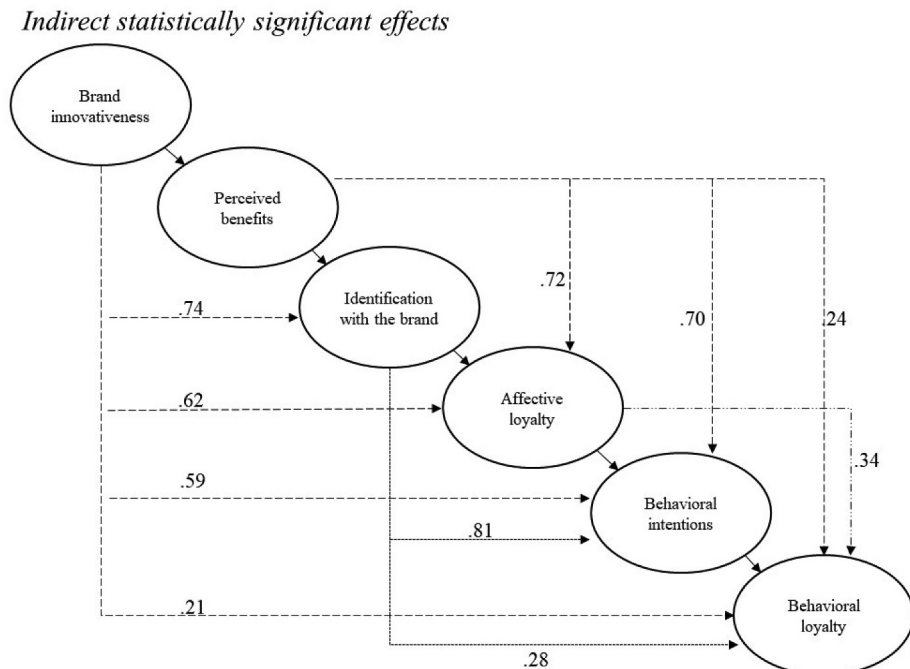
*Indirect statistically significant effects*

Brand innovativeness

Perceived benefits

.72

.70

.24

.74

Identification with the brand

.62

Affective loyalty

.34

.59

Behavioral intentions

.81

.21

Behavioral loyalty

.28